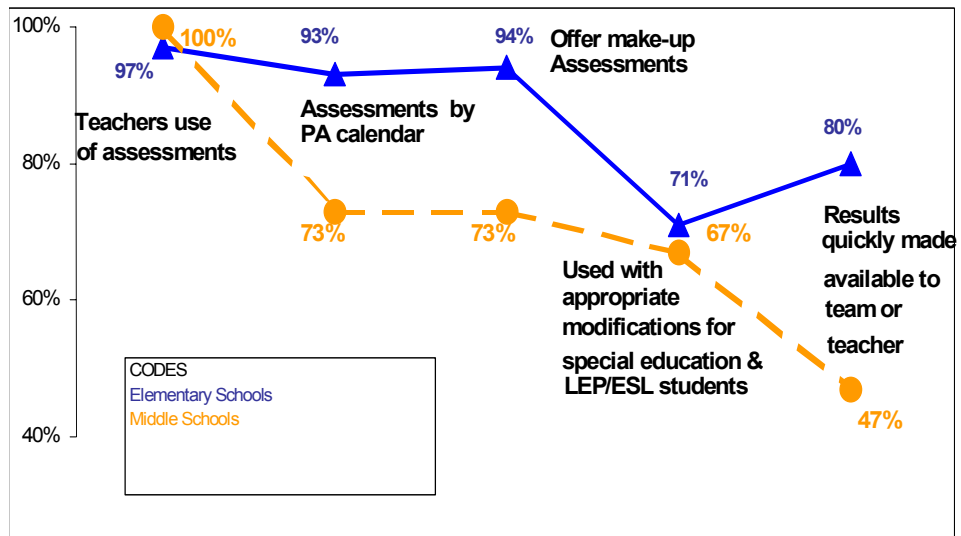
100%
80%
60%
40%

97%
100%
Teachers use of assessments

93%
Assessments by PA calendar
73%

94%
Offer make-up Assessments
73%

71%
67%
Used with appropriate modifications for special education & LEP/ESL students

80%
Results quickly made available to team or teacher
47%

CODES
Elementary Schools
Middle Schools